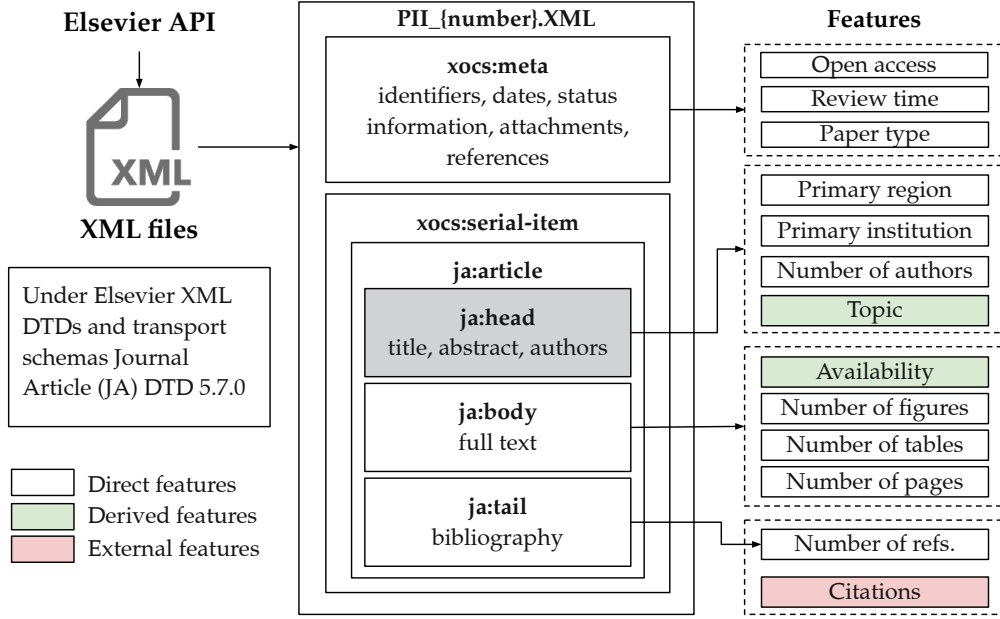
Elsevier API

XML

XML files

Under Elsevier XML DTDs and transport schemas Journal Article (JA) DTD 5.7.0

Direct features
Derived features
External features

PII_{number}.XML

xocs:meta
identifiers, dates, status information, attachments, references

xocs:serial-item

ja:article

ja:head
title, abstract, authors

ja:body
full text

ja:tail
bibliography

Features

Open access
Review time
Paper type

Primary region
Primary institution
Number of authors
Topic

Availability
Number of figures
Number of tables
Number of pages

Number of refs.
Citations